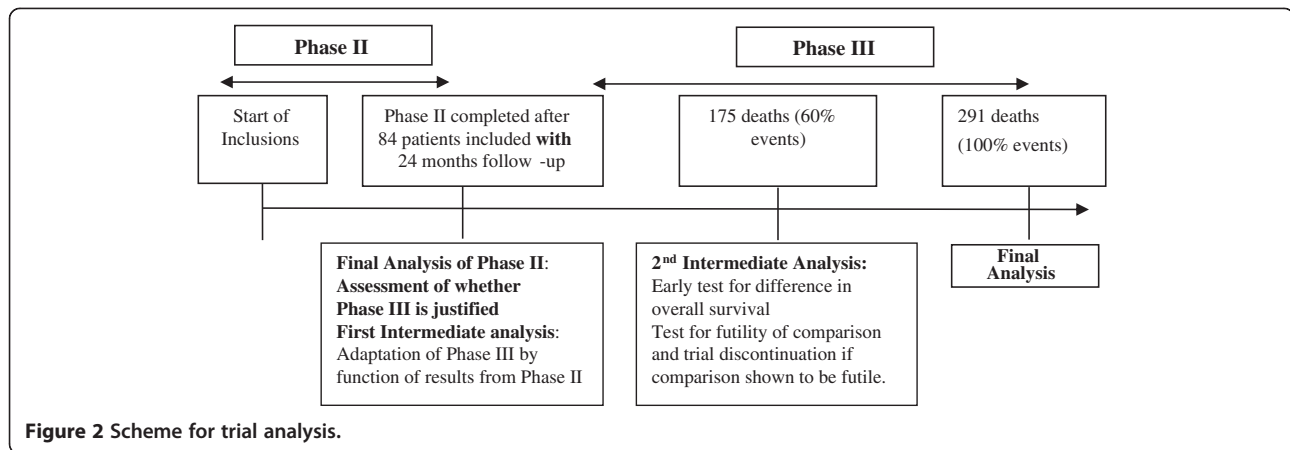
Phase II

Phase III

Start of Inclusions

Phase II completed after 84 patients included **with** 24 months follow -up

175 deaths (60% events)

291 deaths (100% events)

**Final Analysis of Phase II**: **Assessment of whether Phase III is justified** **First Intermediate analysis**: Adaptation of Phase III by function of results from Phase II

**2$^{nd}$ Intermediate Analysis:** Early test for difference in overall survival Test for futility of comparison and trial discontinuation if comparison shown to be futile.

**Final Analysis**

**Figure 2 Scheme for trial analysis.**